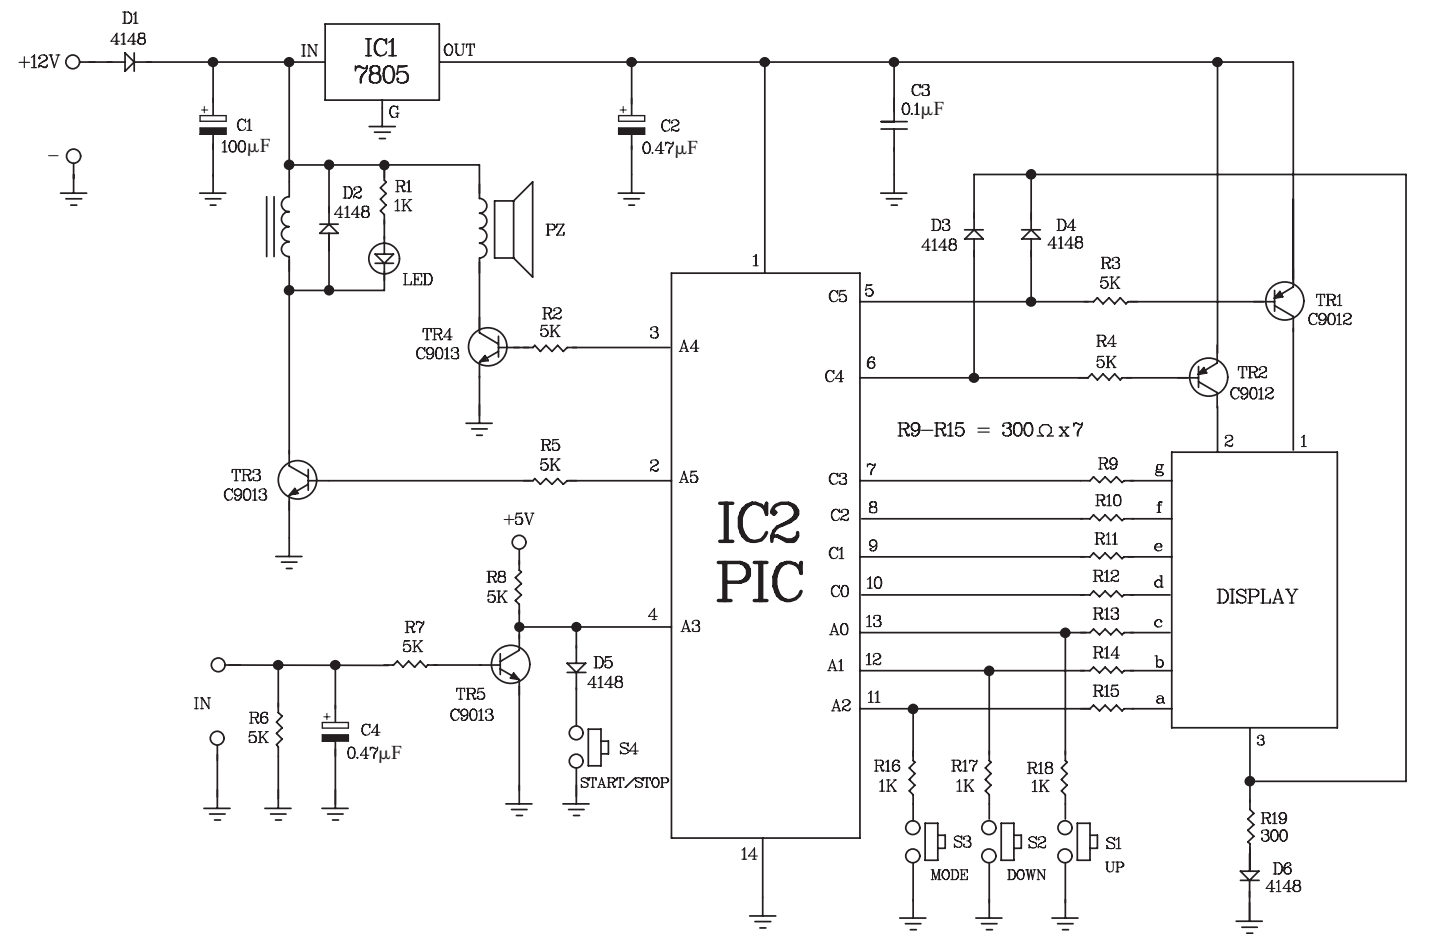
D1
4148
+12V
IN
IC1
7805
OUT
G
C1
100µF
C2
0.47µF
C3
0.1µF
–
D2
4148
R1
1K
LED
PZ
D3
4148
D4
4148
R3
5K
TR1
C9012
R2
5K
TR4
C9013
3
A4
1
C5
5
R4
5K
C4
6
TR2
C9012
R9–R15 = 300Ω x 7
2
1
TR3
C9013
R5
5K
2
A5
C3
7
R9
g
C2
8
R10
f
IC2
PIC
C1
9
R11
e
+5V
C0
10
R12
d
DISPLAY
R8
5K
4
A3
A0
13
R13
c
R7
5K
A1
12
R14
b
D5
4148
A2
11
R15
a
IN
TR5
C9013
R6
5K
C4
0.47µF
S4
START/STOP
3
R16
1K
R17
1K
R18
1K
R19
300
S3
MODE
S2
DOWN
S1
UP
D6
4148
14